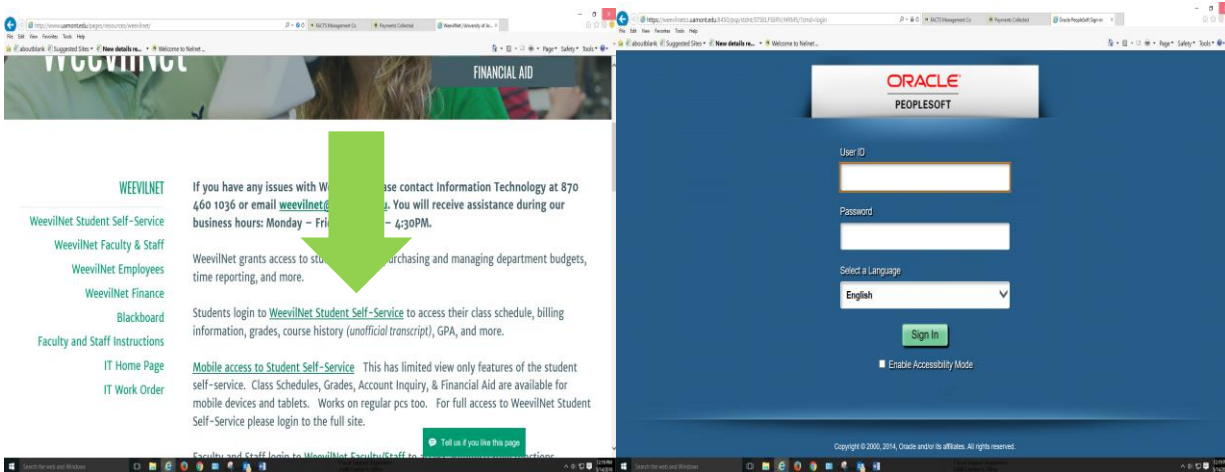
http://www.uamont.edu/pages/resources/weevilnet/
FACTS Management Co
Payment Collected
WeevilNet | University of Ar...
File Edit View Favorites Tools Help
aboutblank Suggested Sites New details re... Welcome to Nelnet...
Page Safety Tools

FINANCIAL AID

WEEVILNET
WeevilNet Student Self-Service
WeevilNet Faculty & Staff
WeevilNet Employees
WeevilNet Finance
Blackboard
Faculty and Staff Instructions
IT Home Page
IT Work Order

If you have any issues with We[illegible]ase contact Information Technology at 870 460 1036 or email weevilnet@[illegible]u. You will receive assistance during our business hours: Monday – Fri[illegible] – 4:30PM.

WeevilNet grants access to stu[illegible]urchasing and managing department budgets, time reporting, and more.

Students login to WeevilNet Student Self-Service to access their class schedule, billing information, grades, course history (unofficial transcript), GPA, and more.

Mobile access to Student Self-Service This has limited view only features of the student self-service. Class Schedules, Grades, Account Inquiry, & Financial Aid are available for mobile devices and tablets. Works on regular pcs too. For full access to WeevilNet Student Self-Service please login to the full site.

Faculty and Staff login to WeevilNet Faculty/Staff to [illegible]

Tell us if you like this page

Search the web and Windows

https://weevilnetss.uamont.edu:8450/psp/ssbht/STSELFSERV/HRMS/?cmd=login
FACTS Management Co
Payment Collected
Oracle PeopleSoft Sign-in
File Edit View Favorites Tools Help
aboutblank Suggested Sites New details re... Welcome to Nelnet...
Page Safety Tools

ORACLE
PEOPLESOFT

User ID
Password
Select a Language
English
Sign In
Enable Accessibility Mode

Copyright © 2000, 2014, Oracle and/or its affiliates. All rights reserved.

Search the web and Windows